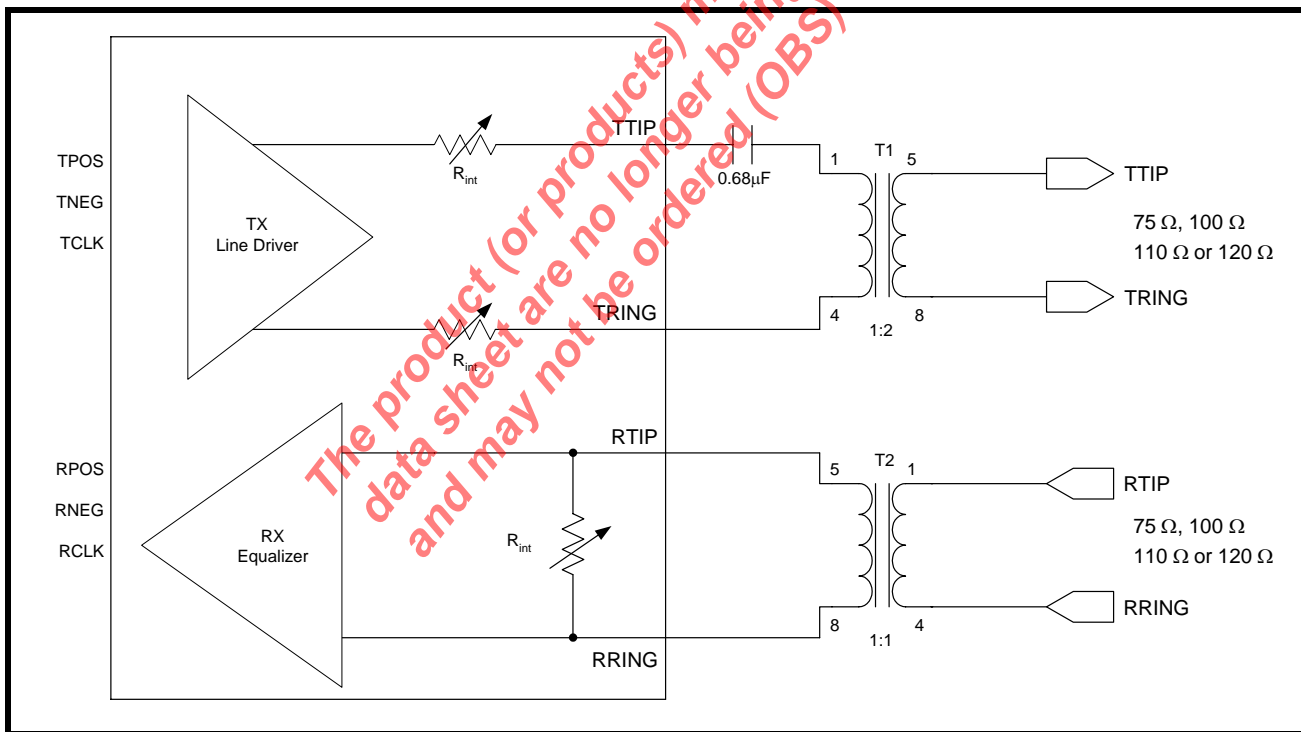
The product (or products) n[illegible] data sheet are no longer bein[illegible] and may not be ordered (OBS)

TPOS
TNEG
TCLK

TX
Line Driver

$R_{int}$

TTIP

0.68μF

1
T1
5

TTIP

75 Ω, 100 Ω
110 Ω or 120 Ω

4
1:2
8

TRING

TRING

$R_{int}$

RPOS
RNEG
RCLK

RX
Equalizer

RTIP

$R_{int}$

5
T2
1

RTIP

75 Ω, 100 Ω
110 Ω or 120 Ω

RRING

8
1:1
4

RRING